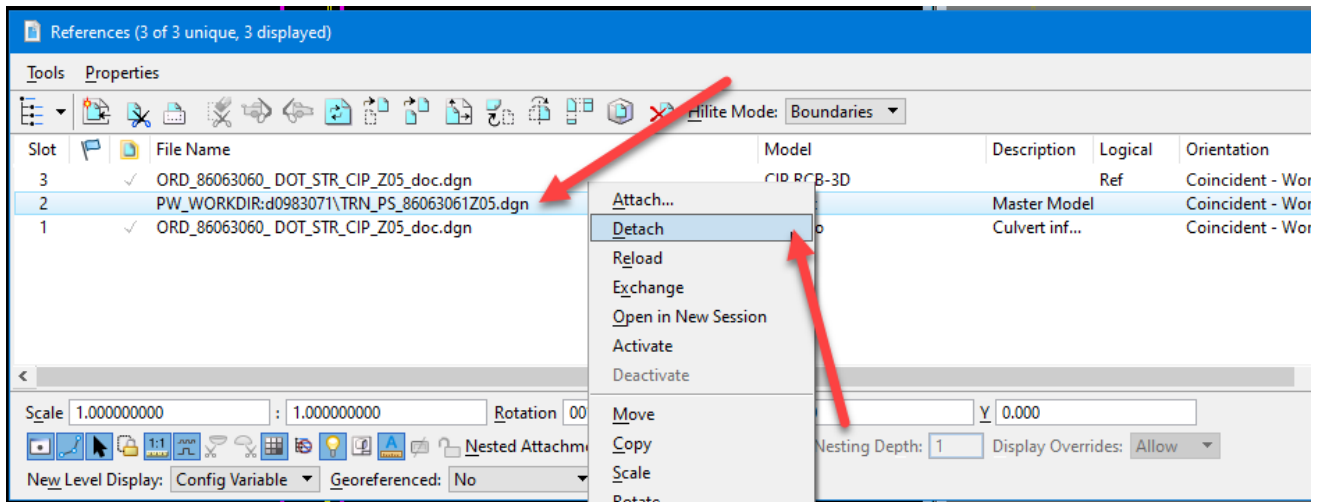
References (3 of 3 unique, 3 displayed)

Tools Properties

Hilite Mode: Boundaries

| Slot | | | File Name | Model | Description | Logical | Orientation |
|---|---|---|---|---|---|---|---|
| 3 | | ✓ | ORD_86063060_ DOT_STR_CIP_Z05_doc.dgn | CIP RCB-3D | | Ref | Coincident - Wor |
| 2 | | | PW_WORKDIR:d0983071\TRN_PS_86063061Z05.dgn | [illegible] | Master Model | | Coincident - Wor |
| 1 | | ✓ | ORD_86063060_ DOT_STR_CIP_Z05_doc.dgn | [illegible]o | Culvert inf... | | Coincident - Wor |

Attach...
Detach
Reload
Exchange
Open in New Session
Activate
Deactivate
Move
Copy
Scale
Rotate

Scale 1.000000000 : 1.000000000 Rotation 00 Y 0.000

1:1 Nested Attachme Nesting Depth: 1 Display Overrides: Allow

New Level Display: Config Variable Georeferenced: No